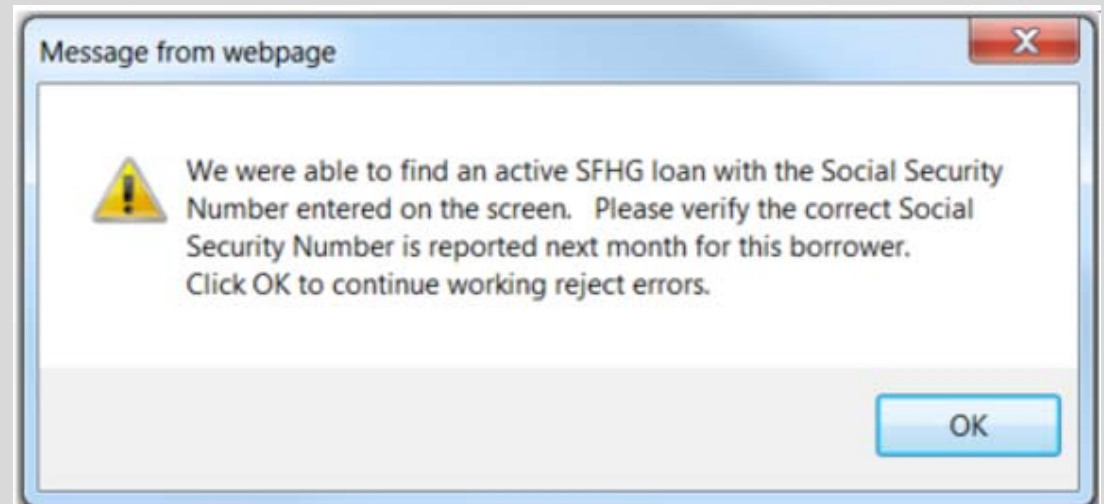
Message from webpage

We were able to find an active SFHG loan with the Social Security Number entered on the screen. Please verify the correct Social Security Number is reported next month for this borrower.
Click OK to continue working reject errors.

OK